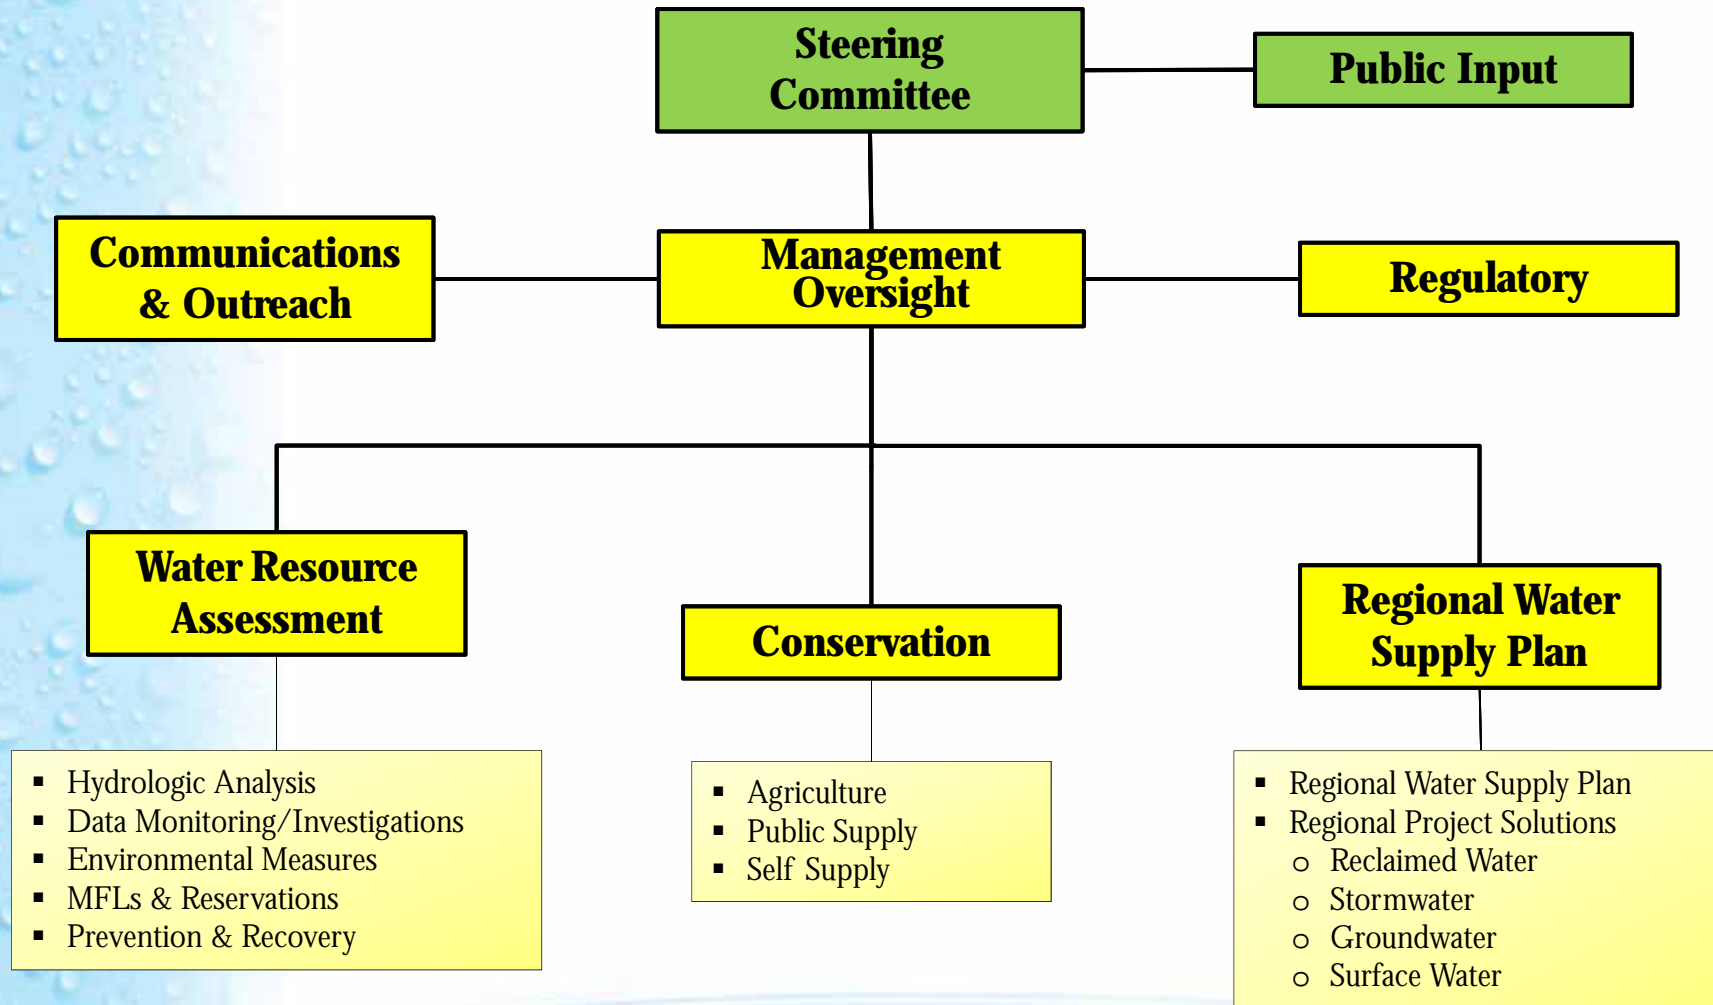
Steering Committee

Public Input

Communications & Outreach

Management Oversight

Regulatory

Water Resource Assessment

Conservation

Regional Water Supply Plan

- Hydrologic Analysis
- Data Monitoring/Investigations
- Environmental Measures
- MFLs & Reservations
- Prevention & Recovery

- Agriculture
- Public Supply
- Self Supply

- Regional Water Supply Plan
- Regional Project Solutions
  - Reclaimed Water
  - Stormwater
  - Groundwater
  - Surface Water